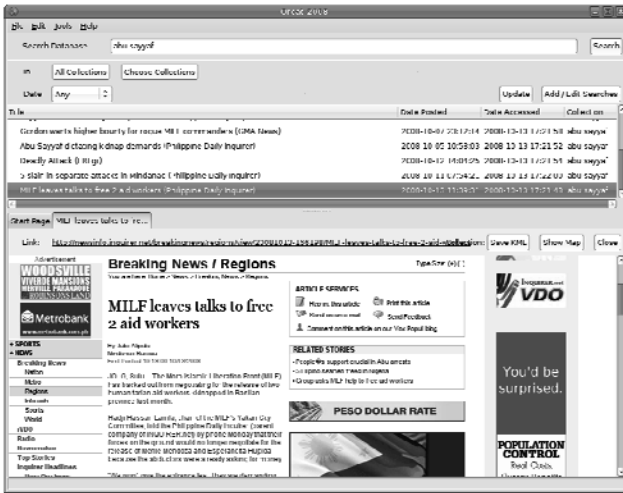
Urcor 2008

File Edit Tools Help

Search Databases abu sayyaf Search

In All Collections Choose Collections

Date Any Update Add / Edit Searches

| Title | Date Posted | Date Accessed | Collection |
|---|---|---|---|
| Gordon wants higher bounty for rescue MILF commanders (GMA News) | 2008-10-07 23:17:14 | 2008-10-13 17:21:58 | abu sayyaf |
| Abu Sayyaf dictating kidnap demands (Philippine Daily Inquirer) | 2008-10-05 10:58:03 | 2008-10-13 17:21:52 | abu sayyaf |
| Deadly Attack (Hilltop) | 2008-10-05 14:01:05 | 2008-10-13 17:21:58 | abu sayyaf |
| 5 slain in separate attacks in Mindanao (Philippine Daily Inquirer) | 2008-10-11 07:54:22 | 2008-10-13 17:22:03 | abu sayyaf |
| MILF leaves talks to free 2 aid workers (Philippine Daily Inquirer) | 2008-10-12 11:39:07 | 2008-10-13 17:21:43 | abu sayyaf |

Start Page MILF leaves talks to fre...

Link: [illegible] Save KML Show Map Close

Advertisement
WOODSVILLE
VIVERDE MANSIONS
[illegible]
Metrobank
www.metrobank.com.ph

+ SPORTS
+ NEWS
Breaking News
Nation
Metro
Regions
Inbounds
Sports
World
iVDO
Radio
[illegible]
Top Stories
Inquirer Headlines
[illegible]

Breaking News / Regions
Type Size: [-] [+]
You are here: Home > Breaking News > Regions

MILF leaves talks to free 2 aid workers

By Julie Alipala
Mindanao Bureau
First Posted 11:39:00 10/12/2008

JOLO, Sulu -- The Moro Islamic Liberation Front (MILF) has backed out from negotiating for the release of two humanitarian aid workers, kidnapped in Basilan province last month.

Hadji Hassan Lamla, chair of the MILF's Sulu City Committee, told the Philippine Daily Inquirer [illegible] company of MILF fighters by phone Monday that their forces on the ground would no longer be responsible for the release of Merlie Mendoza and Esperanza Hupida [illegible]

"We won" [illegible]

ARTICLE SERVICES
Print this article
Send Feedback
Comment on this article on our Your Repub blog

RELATED STORIES
• People's support crucial in Abu arrests
• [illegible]
• Groups asks MILF help in freed aid workers

PESO DOLLAR RATE

inquirer.net
iVDO

You'd be surprised.

POPULATION CONTROL
Real Costs.
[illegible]